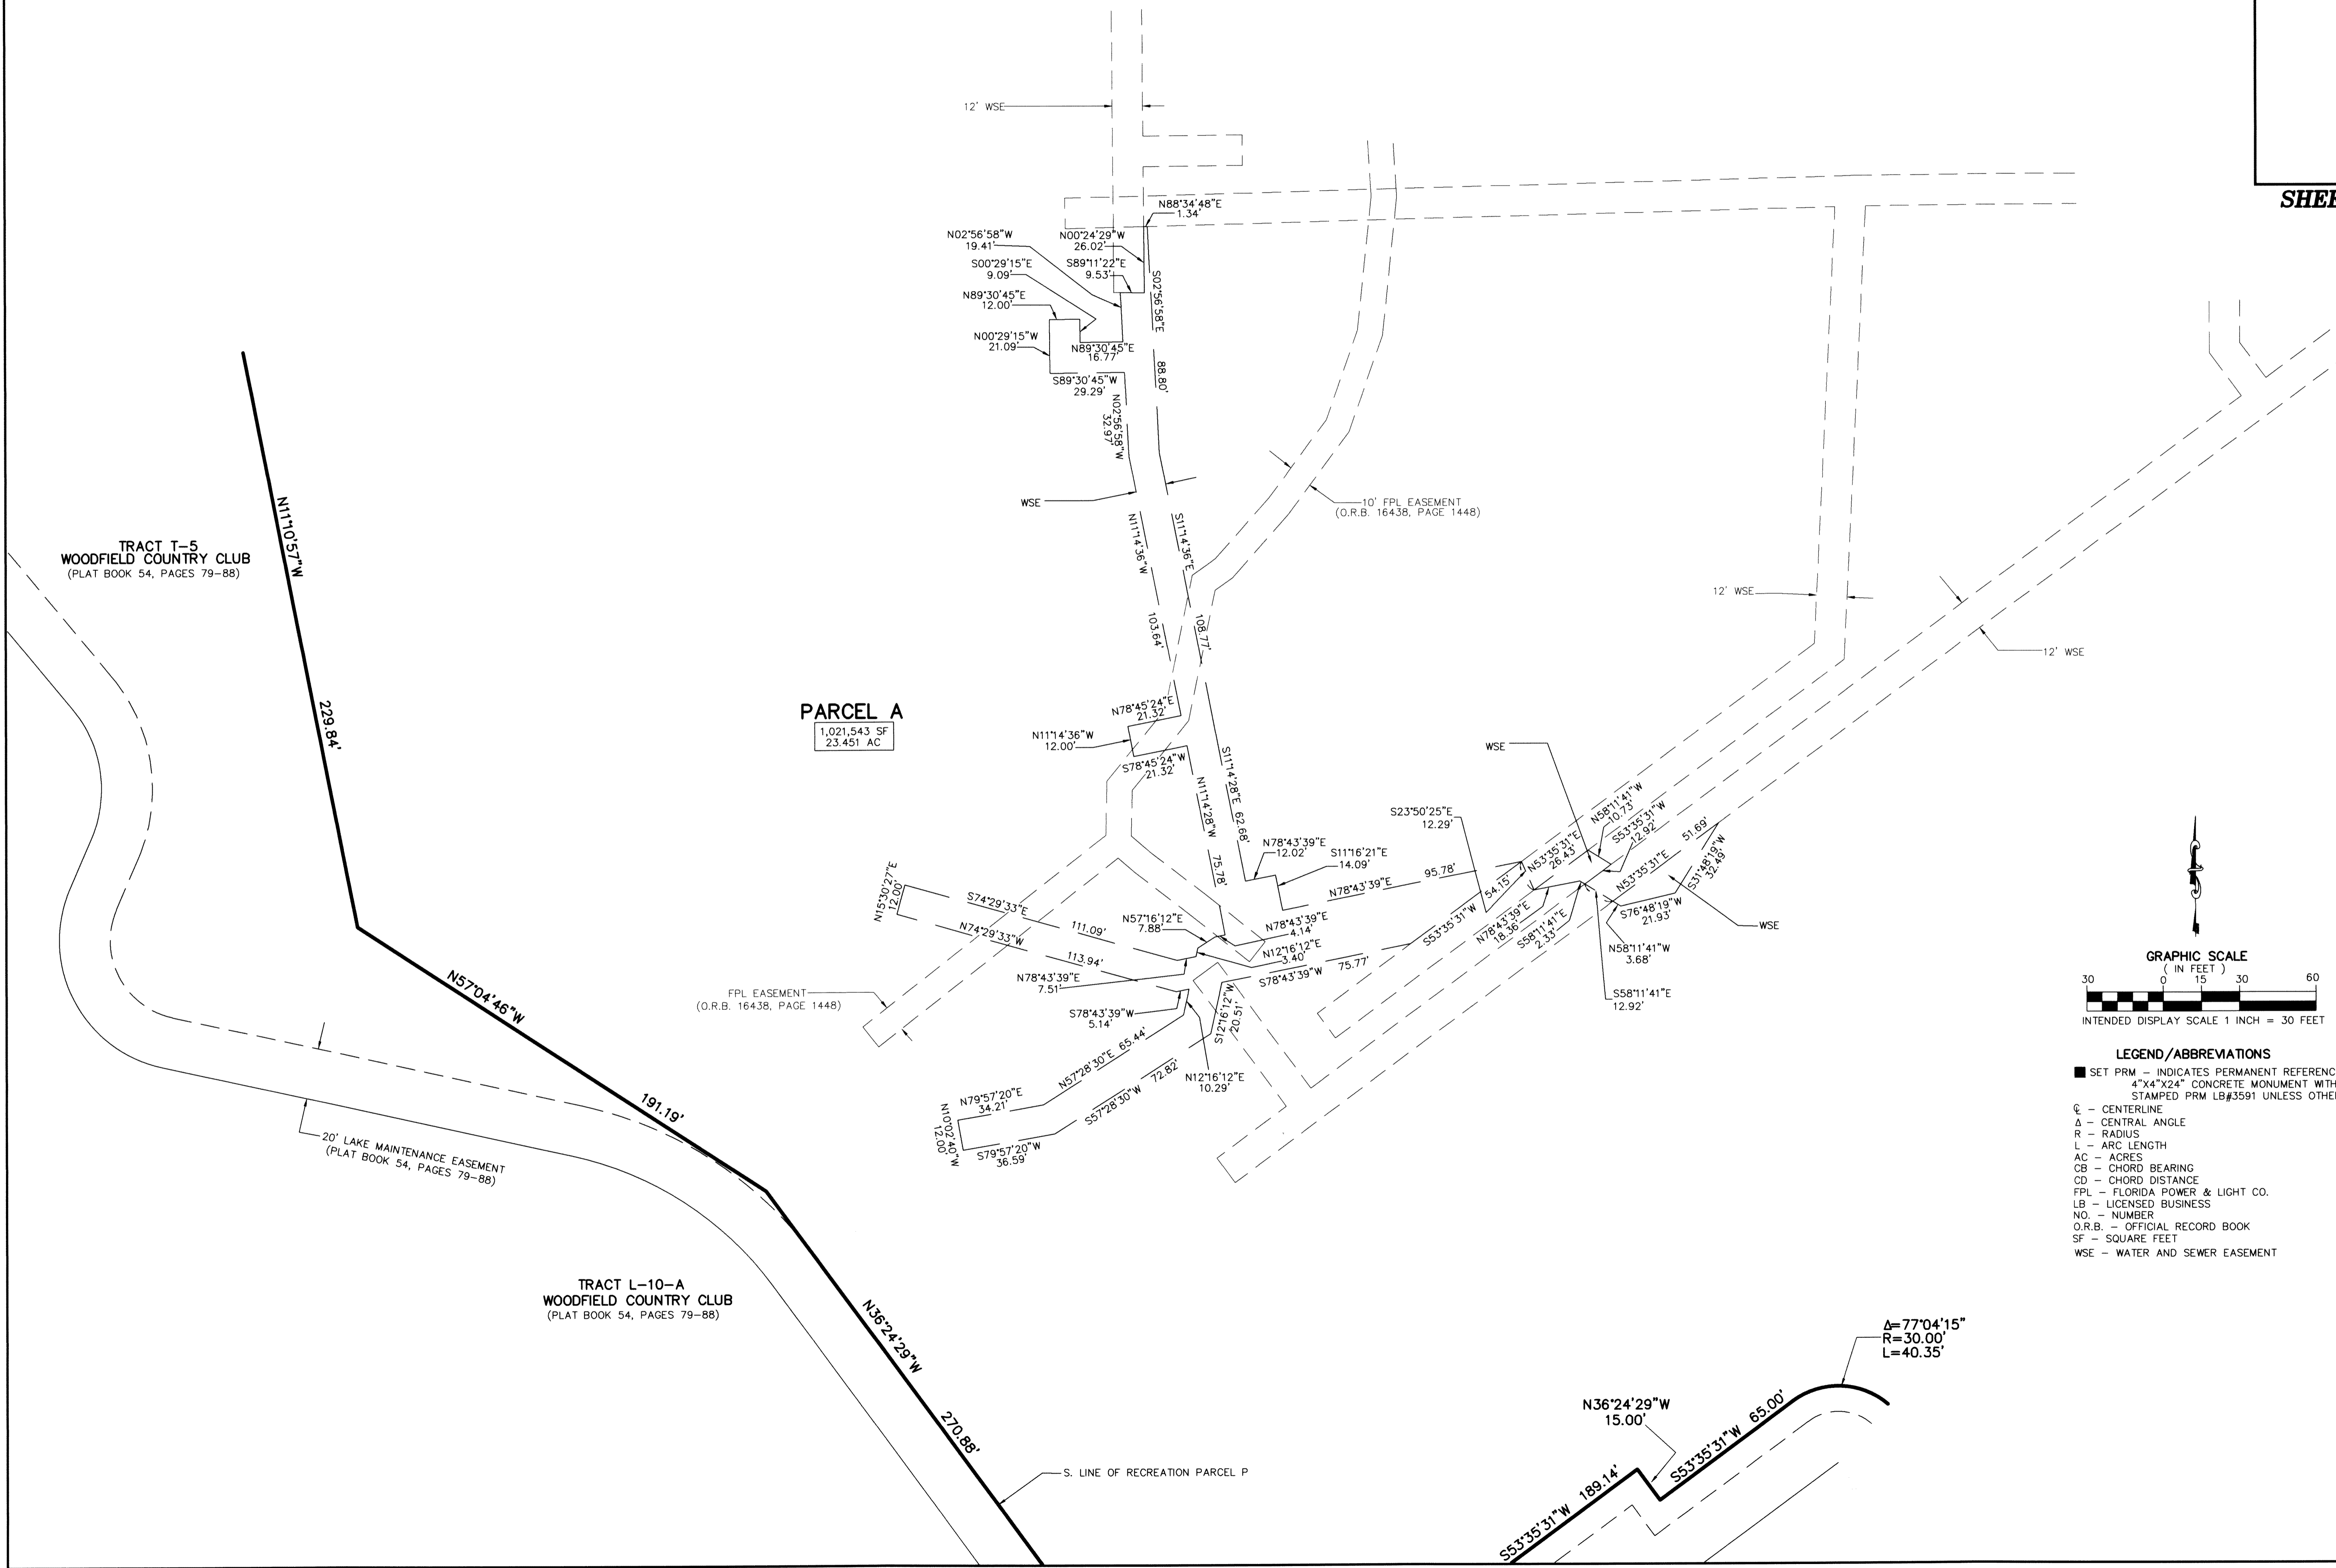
SHEE

12' WSE

N88°34'48"E
1.34'
N02°56'58"W
19.41'
N00°24'29"W
26.02'
S00°29'15"E
9.09'
S89°11'22"E
9.53'
N89°30'45"E
12.00'
S02°56'58"E
N00°29'15"W
21.09'
N89°30'45"E
16.77'
S89°30'45"W
29.29'
88.80'
N02°56'58"W
32.97'

WSE
10' FPL EASEMENT
(O.R.B. 16438, PAGE 1448)
N11°14'36"W
S11°14'36"E
103.64'
108.77'

12' WSE
12' WSE

TRACT T-5
WOODFIELD COUNTRY CLUB
(PLAT BOOK 54, PAGES 79-88)

N11°10'57"W
229.84'

PARCEL A
1,021,543 SF
23.451 AC

N78°45'24"E
21.32'
N11°14'36"W
12.00'
S78°45'24"E
21.32'
N11°14'28"W
S11°14'28"E 62.68'
75.78'

WSE
S23°50'25"E
12.29'
N78°43'39"E
12.02'
S11°16'21"E
14.09'
N78°43'39"E
95.78'
54.15'
N53°35'31"E
26.43'
N58°11'41"W
10.73'
S53°35'31"W
12.92'
51.69'
S31°48'19"W
32.49'
N53°35'31"E
S76°48'19"W
21.93'
WSE
N15°30'27"E
12.00'
S74°29'33"E
111.09'
N74°29'33"W
113.94'
N57°16'12"E
7.88'
N78°43'39"E
4.14'
N12°16'12"E
3.40'
S53°35'31"W
N78°43'39"E
18.36'
S58°11'41"E
2.33'
N58°11'41"W
3.68'
75.77'
S78°43'39"W
N78°43'39"E
7.51'
S58°11'41"E
12.92'
FPL EASEMENT
(O.R.B. 16438, PAGE 1448)
S78°43'39"W
5.14'
S12°16'12"W
20.51'
N57°28'30"E 65.44'
72.82'
S57°28'30"W
N12°16'12"E
10.29'
N79°57'20"E
34.21'
N10°02'40"W
12.00'
S79°57'20"W
36.59'

N57°04'46"W
191.19'

20' LAKE MAINTENANCE EASEMENT
(PLAT BOOK 54, PAGES 79-88)

TRACT L-10-A
WOODFIELD COUNTRY CLUB
(PLAT BOOK 54, PAGES 79-88)

N36°24'29"W
270.88'
S. LINE OF RECREATION PARCEL P

$\Delta$=77°04'15"
R=30.00'
L=40.35'
N36°24'29"W
15.00'
S53°35'31"W 65.00'
S53°35'31"W 189.14'

GRAPHIC SCALE
( IN FEET )
30 0 15 30 60
INTENDED DISPLAY SCALE 1 INCH = 30 FEET

LEGEND/ABBREVIATIONS
■ SET PRM - INDICATES PERMANENT REFERENC
4"X4"X24" CONCRETE MONUMENT WITH
STAMPED PRM LB#3591 UNLESS OTHER
℄ - CENTERLINE
$\Delta$ - CENTRAL ANGLE
R - RADIUS
L - ARC LENGTH
AC - ACRES
CB - CHORD BEARING
CD - CHORD DISTANCE
FPL - FLORIDA POWER & LIGHT CO.
LB - LICENSED BUSINESS
NO. - NUMBER
O.R.B. - OFFICIAL RECORD BOOK
SF - SQUARE FEET
WSE - WATER AND SEWER EASEMENT